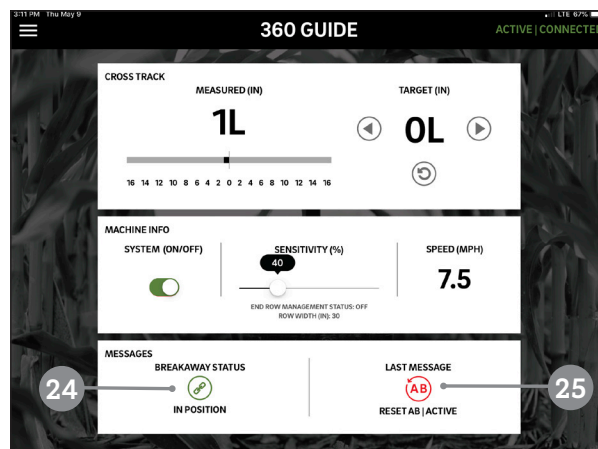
3:11 PM Thu May 9

LTE 67%

360 GUIDE

ACTIVE | CONNECTED

CROSS TRACK

MEASURED (IN)

1L

16 14 12 10 8 6 4 2 0 2 4 6 8 10 12 14 16

TARGET (IN)

0L

MACHINE INFO

SYSTEM (ON/OFF)

SENSITIVITY (%)

40

END ROW MANAGEMENT STATUS: OFF
ROW WIDTH (IN): 30

SPEED (MPH)

7.5

MESSAGES

BREAKAWAY STATUS

IN POSITION

LAST MESSAGE

AB

RESET AB | ACTIVE

24

25